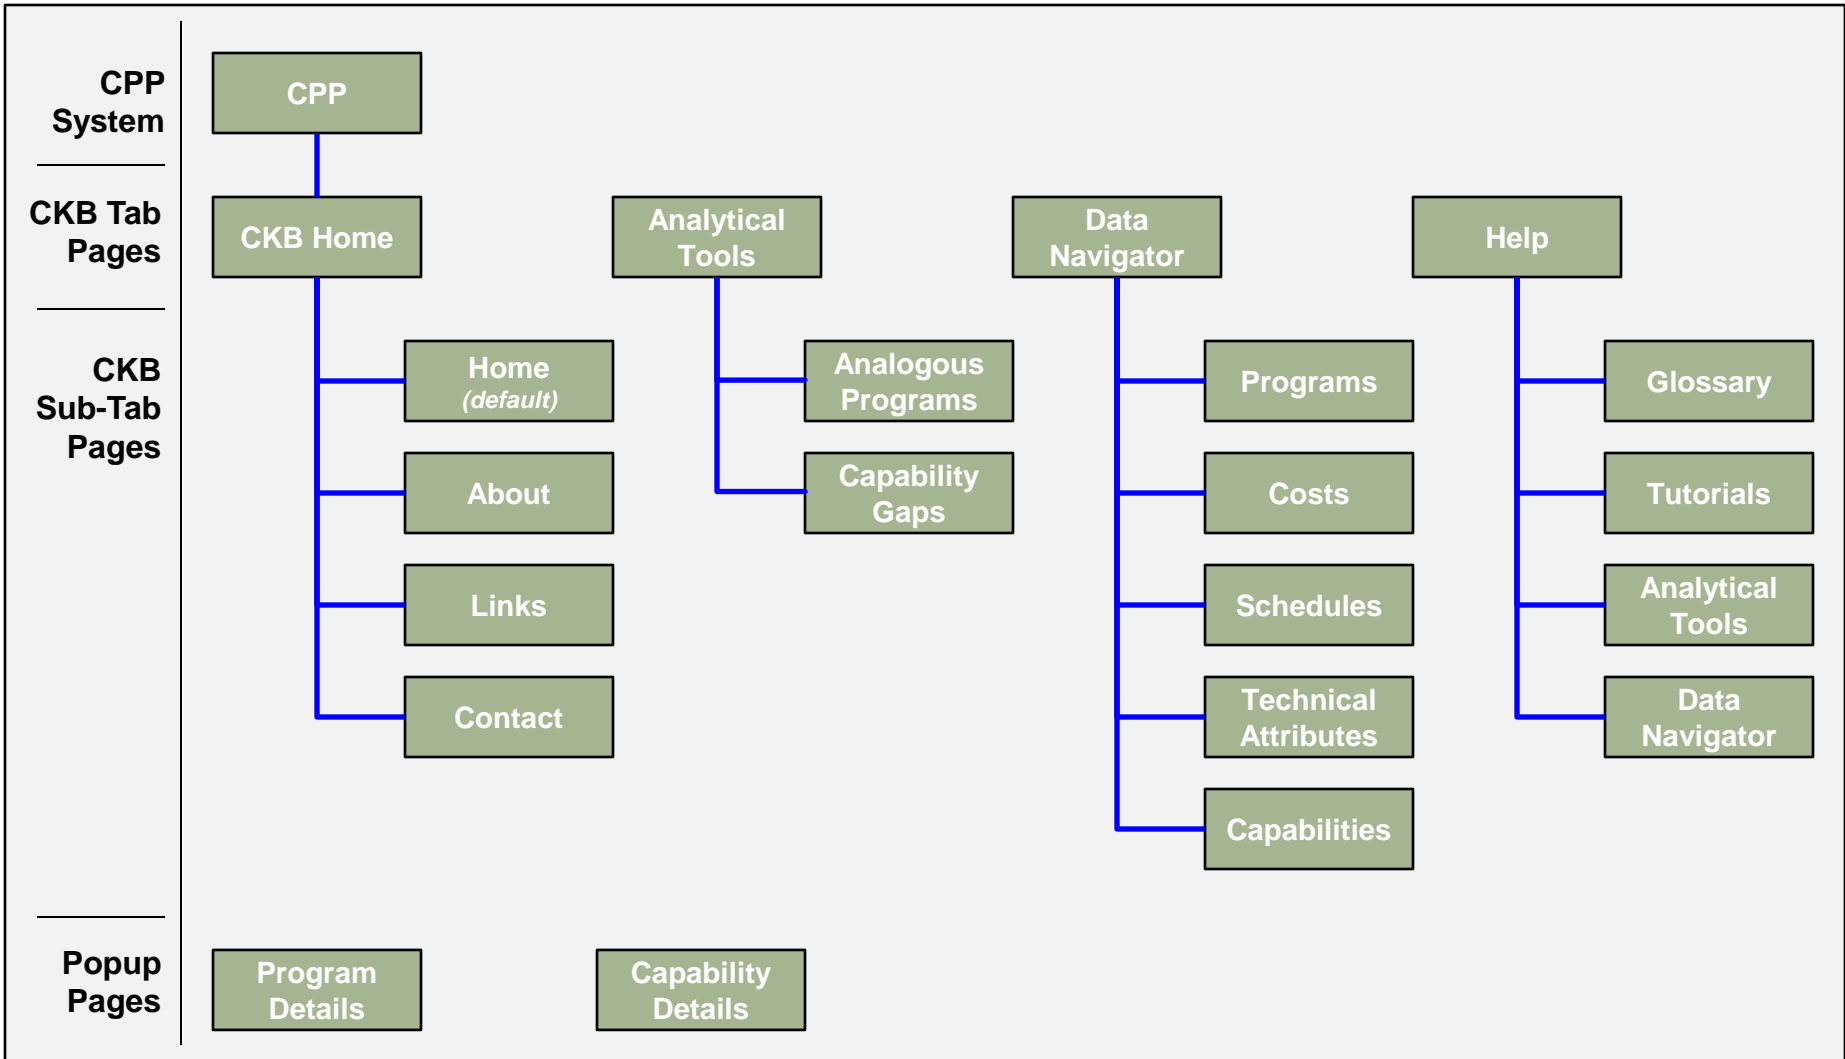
CPP System

CKB Tab Pages

CKB Sub-Tab Pages

Popup Pages

CPP

CKB Home

Analytical Tools

Data Navigator

Help

Home (default)

About

Links

Contact

Analogous Programs

Capability Gaps

Programs

Costs

Schedules

Technical Attributes

Capabilities

Glossary

Tutorials

Analytical Tools

Data Navigator

Program Details

Capability Details